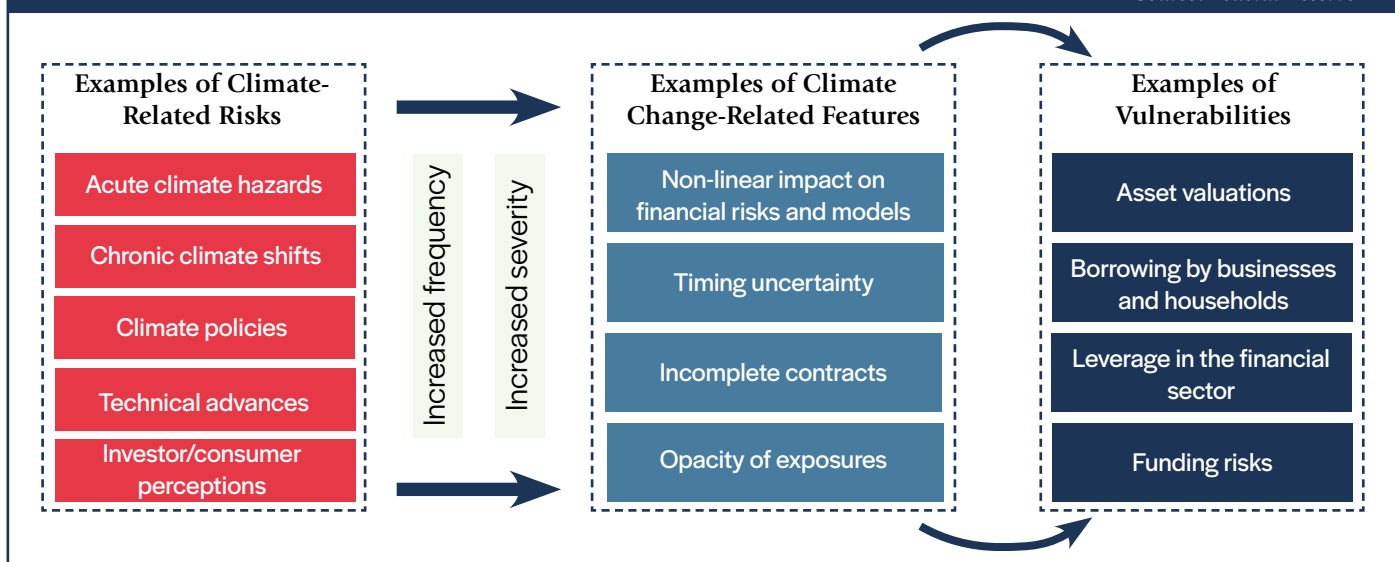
Examples of Climate-Related Risks

Acute climate hazards

Chronic climate shifts

Climate policies

Technical advances

Investor/consumer perceptions

Increased frequency

Increased severity

Examples of Climate Change-Related Features

Non-linear impact on financial risks and models

Timing uncertainty

Incomplete contracts

Opacity of exposures

Examples of Vulnerabilities

Asset valuations

Borrowing by businesses and households

Leverage in the financial sector

Funding risks